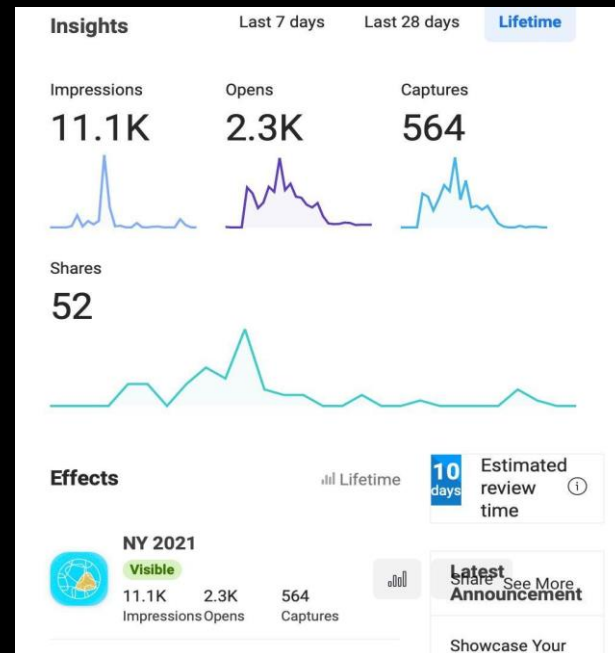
Insights
Last 7 days
Last 28 days
Lifetime

Impressions
11.1K

Opens
2.3K

Captures
564

Shares
52

Effects
Lifetime

10 days
Estimated review time

NY 2021
Visible
11.1K Impressions
2.3K Opens
564 Captures

Share See More
Latest Announcement

Showcase Your